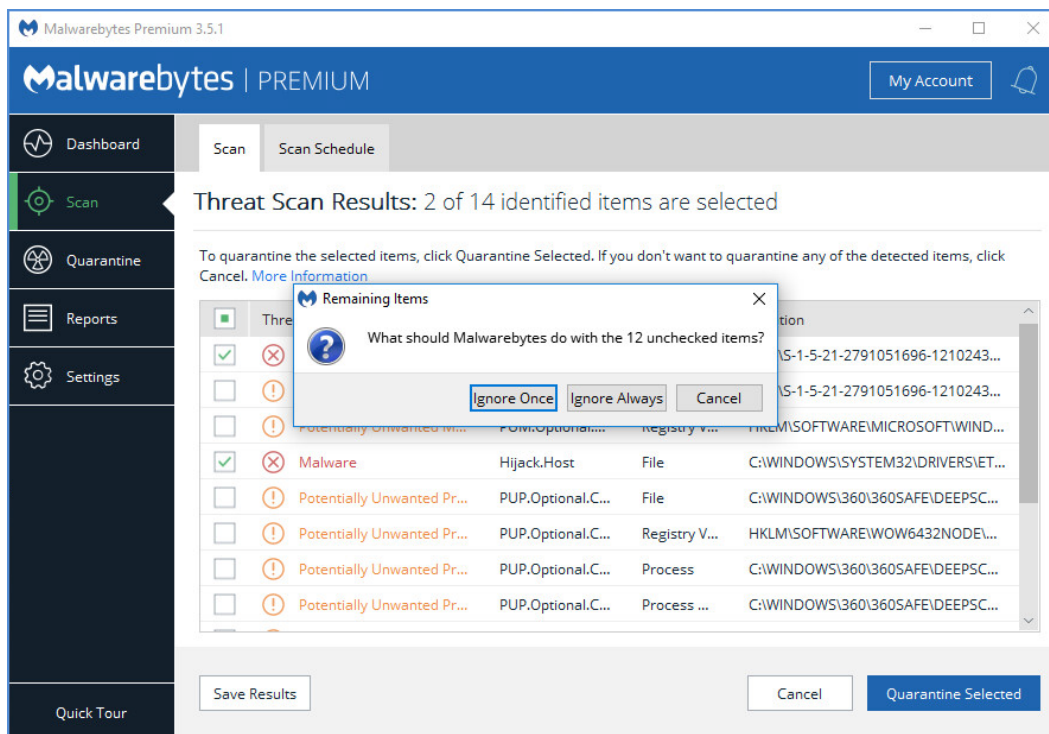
Malwarebytes Premium 3.5.1

Malwarebytes | PREMIUM

My Account

Dashboard

Scan

Quarantine

Reports

Settings

Quick Tour

Scan

Scan Schedule

Threat Scan Results: 2 of 14 identified items are selected

To quarantine the selected items, click Quarantine Selected. If you don't want to quarantine any of the detected items, click Cancel. More Information

Remaining Items

What should Malwarebytes do with the 12 unchecked items?

Ignore Once

Ignore Always

Cancel

| | Thre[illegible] | | | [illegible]tion |
|---|---|---|---|---|
| ✓ | | | | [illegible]S-1-5-21-2791051696-1210243... |
| | | | | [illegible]S-1-5-21-2791051696-1210243... |
| | Potentially Unwanted M... | PUM.Optional.... | Registry V... | HKLM\SOFTWARE\MICROSOFT\WIND... |
| ✓ | Malware | Hijack.Host | File | C:\WINDOWS\SYSTEM32\DRIVERS\ET... |
| | Potentially Unwanted Pr... | PUP.Optional.C... | File | C:\WINDOWS\360\360SAFE\DEEPSC... |
| | Potentially Unwanted Pr... | PUP.Optional.C... | Registry V... | HKLM\SOFTWARE\WOW6432NODE\... |
| | Potentially Unwanted Pr... | PUP.Optional.C... | Process | C:\WINDOWS\360\360SAFE\DEEPSC... |
| | Potentially Unwanted Pr... | PUP.Optional.C... | Process ... | C:\WINDOWS\360\360SAFE\DEEPSC... |

Save Results

Cancel

Quarantine Selected